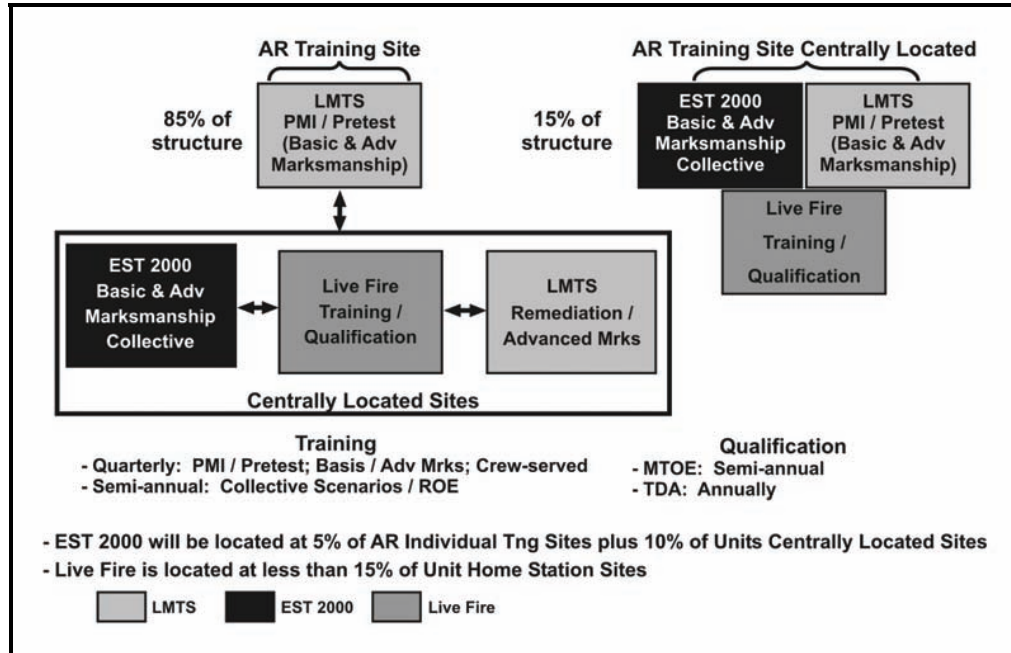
AR Training Site

85% of structure

LMTS
PMI / Pretest
(Basic & Adv Marksmanship)

AR Training Site Centrally Located

15% of structure

EST 2000
Basic & Adv Marksmanship Collective

LMTS
PMI / Pretest
(Basic & Adv Marksmanship)

Live Fire Training / Qualification

EST 2000
Basic & Adv Marksmanship Collective

Live Fire Training / Qualification

LMTS
Remediation / Advanced Mrks

Centrally Located Sites

Training
- Quarterly: PMI / Pretest; Basis / Adv Mrks; Crew-served
- Semi-annual: Collective Scenarios / ROE

Qualification
- MTOE: Semi-annual
- TDA: Annually

- EST 2000 will be located at 5% of AR Individual Tng Sites plus 10% of Units Centrally Located Sites
- Live Fire is located at less than 15% of Unit Home Station Sites

LMTS
EST 2000
Live Fire